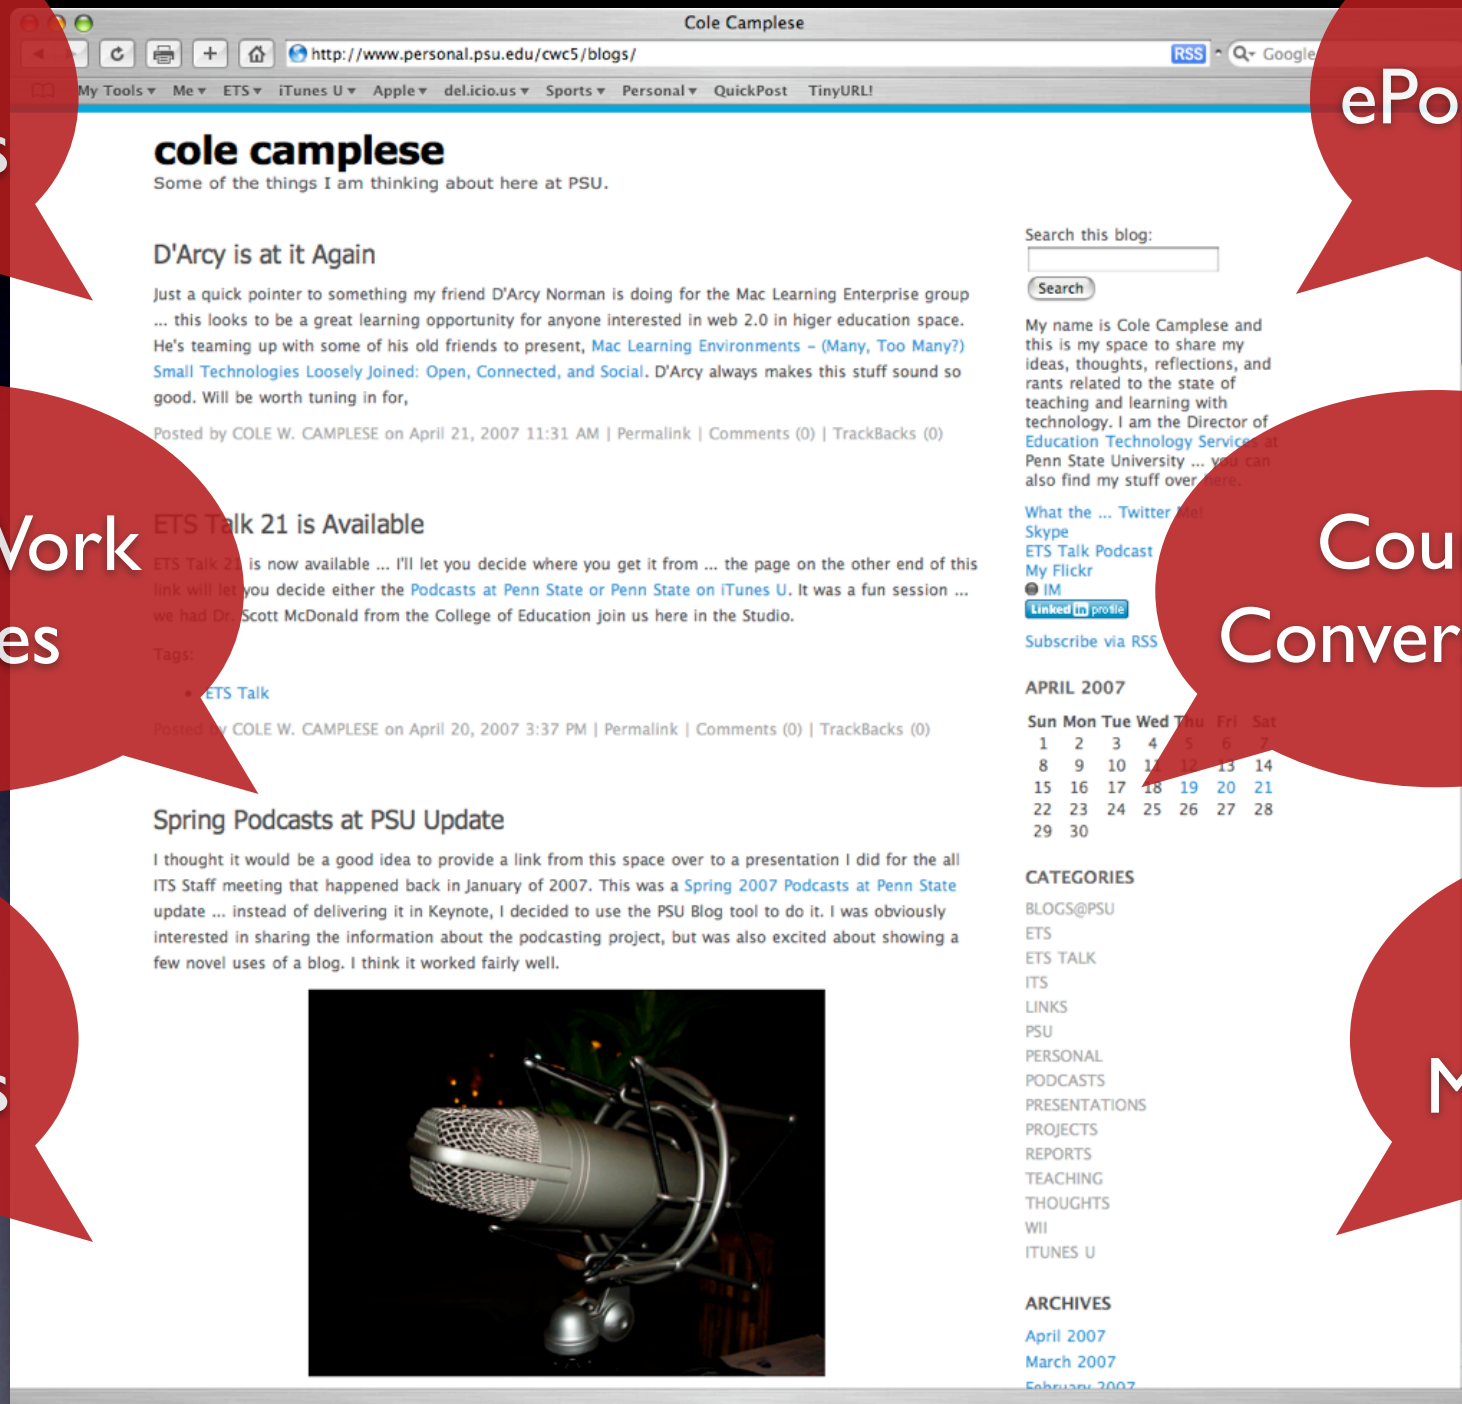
Cole Camplese

http://www.personal.psu.edu/cwc5/blogs/ RSS Google

My Tools ▾ Me ▾ ETS ▾ iTunes U ▾ Apple ▾ del.icio.us ▾ Sports ▾ Personal ▾ QuickPost TinyURL!

s

ePo

cole camplese

Some of the things I am thinking about here at PSU.

D'Arcy is at it Again

Just a quick pointer to something my friend D'Arcy Norman is doing for the Mac Learning Enterprise group ... this looks to be a great learning opportunity for anyone interested in web 2.0 in higer education space. He's teaming up with some of his old friends to present, Mac Learning Environments – (Many, Too Many?) Small Technologies Loosely Joined: Open, Connected, and Social. D'Arcy always makes this stuff sound so good. Will be worth tuning in for,

Posted by COLE W. CAMPLESE on April 21, 2007 11:31 AM | Permalink | Comments (0) | TrackBacks (0)

ETS Talk 21 is Available

ETS Talk 21 is now available ... I'll let you decide where you get it from ... the page on the other end of this link will let you decide either the Podcasts at Penn State or Penn State on iTunes U. It was a fun session ... we had Dr. Scott McDonald from the College of Education join us here in the Studio.

Tags:

• ETS Talk

Posted by COLE W. CAMPLESE on April 20, 2007 3:37 PM | Permalink | Comments (0) | TrackBacks (0)

Vork

es

Spring Podcasts at PSU Update

I thought it would be a good idea to provide a link from this space over to a presentation I did for the all ITS Staff meeting that happened back in January of 2007. This was a Spring 2007 Podcasts at Penn State update ... instead of delivering it in Keynote, I decided to use the PSU Blog tool to do it. I was obviously interested in sharing the information about the podcasting project, but was also excited about showing a few novel uses of a blog. I think it worked fairly well.

s

Search this blog:

Search

My name is Cole Camplese and this is my space to share my ideas, thoughts, reflections, and rants related to the state of teaching and learning with technology. I am the Director of Education Technology Services at Penn State University ... you can also find my stuff over here.

What the ... Twitter Me!
Skype
ETS Talk Podcast
My Flickr
IM
Linked in profile

Subscribe via RSS

Cou

Conver

APRIL 2007

| Sun | Mon | Tue | Wed | Thu | Fri | Sat |
|---|---|---|---|---|---|---|
| 1 | 2 | 3 | 4 | 5 | 6 | 7 |
| 8 | 9 | 10 | 11 | 12 | 13 | 14 |
| 15 | 16 | 17 | 18 | 19 | 20 | 21 |
| 22 | 23 | 24 | 25 | 26 | 27 | 28 |
| 29 | 30 | | | | | |

CATEGORIES

BLOGS@PSU
ETS
ETS TALK
ITS
LINKS
PSU
PERSONAL
PODCASTS
PRESENTATIONS
PROJECTS
REPORTS
TEACHING
THOUGHTS
WII
ITUNES U

M

ARCHIVES

April 2007
March 2007
February 2007